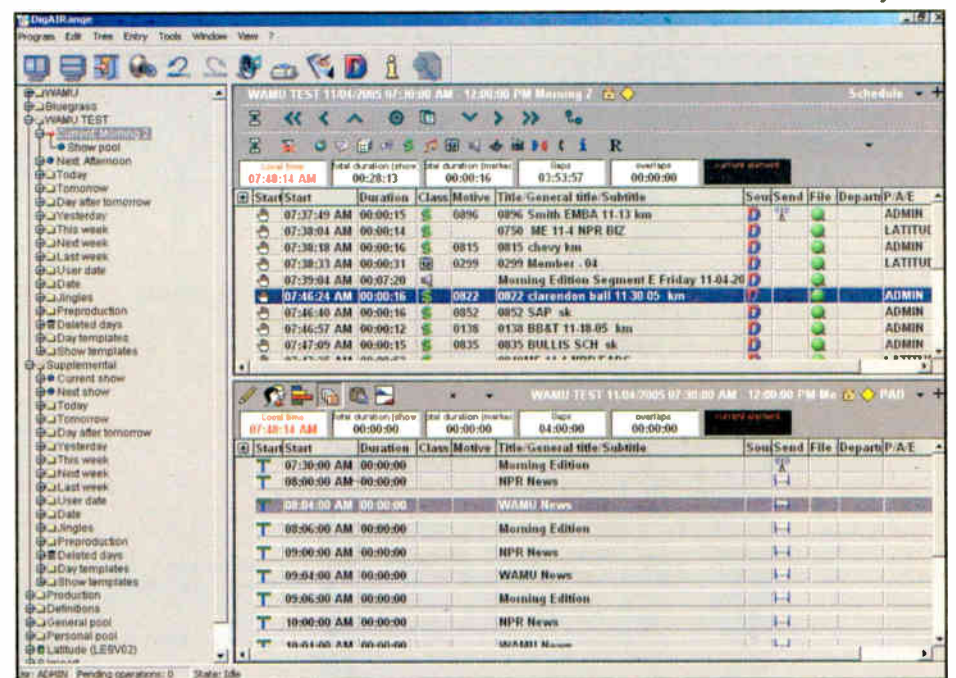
DigAIRange

Program Edit Tree Entry Tools Window View ?

WAMU
Bluegrass
WAMU TEST
Current Morning 2
Show pool
Next Afternoon
Today
Tomorrow
Day after tomorrow
Yesterday
This week
Next week
Last week
User date
Date
Jingles
Preproduction
Deleted days
Day templates
Show templates
Supplemental
Current show
Next show
Today
Tomorrow
Day after tomorrow
Yesterday
This week
Next week
Last week
User date
Date
Jingles
Preproduction
Deleted days
Day templates
Show templates
Production
Definitions
General pool
Personal pool
Latitude (LESV02)

WAMU TEST 11/04/2005 07:30:00 AM 12:00:00 PM Morning 2

Schedule

R

| Local time | Total duration (show) | Total duration (marked) | Gaps | Overlaps | current element |
|---|---|---|---|---|---|
| 07:48:14 AM | 00:28:13 | 00:00:16 | 03:53:57 | 00:00:00 | |

| Start | Start | Duration | Class | Motive | Title/General title/Subtitle | Sou | Send | File | Departs | P/A/E |
|---|---|---|---|---|---|---|---|---|---|---|
| | 07:37:49 AM | 00:00:15 | $ | 0896 | 0896 Smith EMBA 11-13 km | D | | | | ADMIN |
| | 07:38:04 AM | 00:00:14 | $ | | 0750 ME 11-4 NPR BIZ | D | | | | LATITUI |
| | 07:38:18 AM | 00:00:16 | $ | 0815 | 0815 chevy km | D | | | | ADMIN |
| | 07:38:33 AM | 00:00:31 | | 0299 | 0299 Member - 04 | D | | | | LATITUI |
| | 07:39:04 AM | 00:07:20 | | | Morning Edition Segment E Friday 11-04-20 | D | | | | |
| | 07:46:24 AM | 00:00:16 | $ | 0822 | 0822 clarendon ball 11-30-05 km | D | | | | ADMIN |
| | 07:46:40 AM | 00:00:16 | $ | 0852 | 0852 SAP sk | D | | | | ADMIN |
| | 07:46:57 AM | 00:00:12 | $ | 0138 | 0138 BB&T 11-18-05 km | D | | | | ADMIN |
| | 07:47:09 AM | 00:00:15 | $ | 0835 | 0835 BULLIS SCH sk | D | | | | ADMIN |

WAMU TEST 11/04/2005 07:30:00 AM 12:00:00 PM Mo PAD

| Local time | Total duration (show) | Total duration (marked) | Gaps | Overlaps | current element |
|---|---|---|---|---|---|
| 07:48:14 AM | 00:00:00 | 00:00:00 | 04:00:00 | 00:00:00 | |

| Start | Start | Duration | Class | Motive | Title/General title/Subtitle | Sou | Send | File | Departs | P/A/E |
|---|---|---|---|---|---|---|---|---|---|---|
| T | 07:30:00 AM | 00:00:00 | | | Morning Edition | | | | | |
| T | 08:00:00 AM | 00:00:00 | | | NPR News | | | | | |
| T | 08:04:00 AM | 00:00:00 | | | WAMU News | | | | | |
| T | 08:06:00 AM | 00:00:00 | | | Morning Edition | | | | | |
| T | 09:00:00 AM | 00:00:00 | | | NPR News | | | | | |
| T | 09:04:00 AM | 00:00:00 | | | WAMU News | | | | | |
| T | 09:06:00 AM | 00:00:00 | | | Morning Edition | | | | | |
| T | 10:00:00 AM | 00:00:00 | | | NPR News | | | | | |
| T | 10:04:00 AM | 00:00:00 | | | WAMU News | | | | | |

er: ADMIN Pending operations: 0 State: Idle